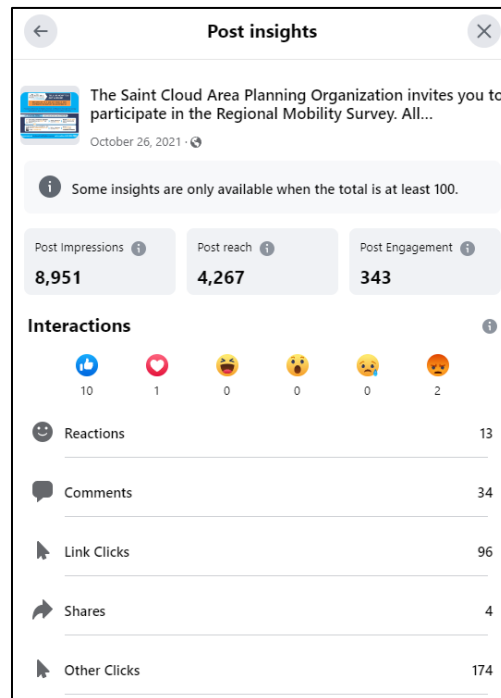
Post insights

The Saint Cloud Area Planning Organization invites you to participate in the Regional Mobility Survey. All...

October 26, 2021 ·

Some insights are only available when the total is at least 100.

Post Impressions
8,951

Post reach
4,267

Post Engagement
343

Interactions

10 1 0 0 0 2

Reactions 13

Comments 34

Link Clicks 96

Shares 4

Other Clicks 174